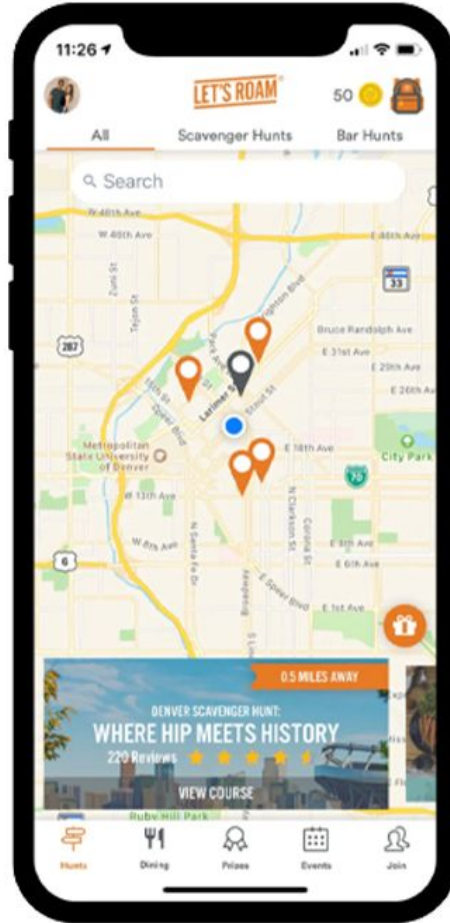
11:26

LET'S ROAM

50

All

Scavenger Hunts

Bar Hunts

Search

W 48th Ave

W 46th Ave

E 48th Ave

33

Zuni St

Tejon St

Brighton Blvd

287

Bruce Randolph Ave

E 31st Ave

Park Ave

Larimer St

Stout St

E 26th Ave

Metropolitan State University of Denver

E 18th Ave

City Park

70

W 13th Ave

N Clarkson St

Colorado St

W 8th Ave

N Santa Fe Dr

E 8th Ave

E 6th Ave

6

Broadway

E Speer Blvd

E 1st Ave

0.5 MILES AWAY

DENVER SCAVENGER HUNT:

WHERE HIP MEETS HISTORY

220 Reviews

VIEW COURSE

Ruby Hill Park

Hunts

Dining

Prizes

Events

Join